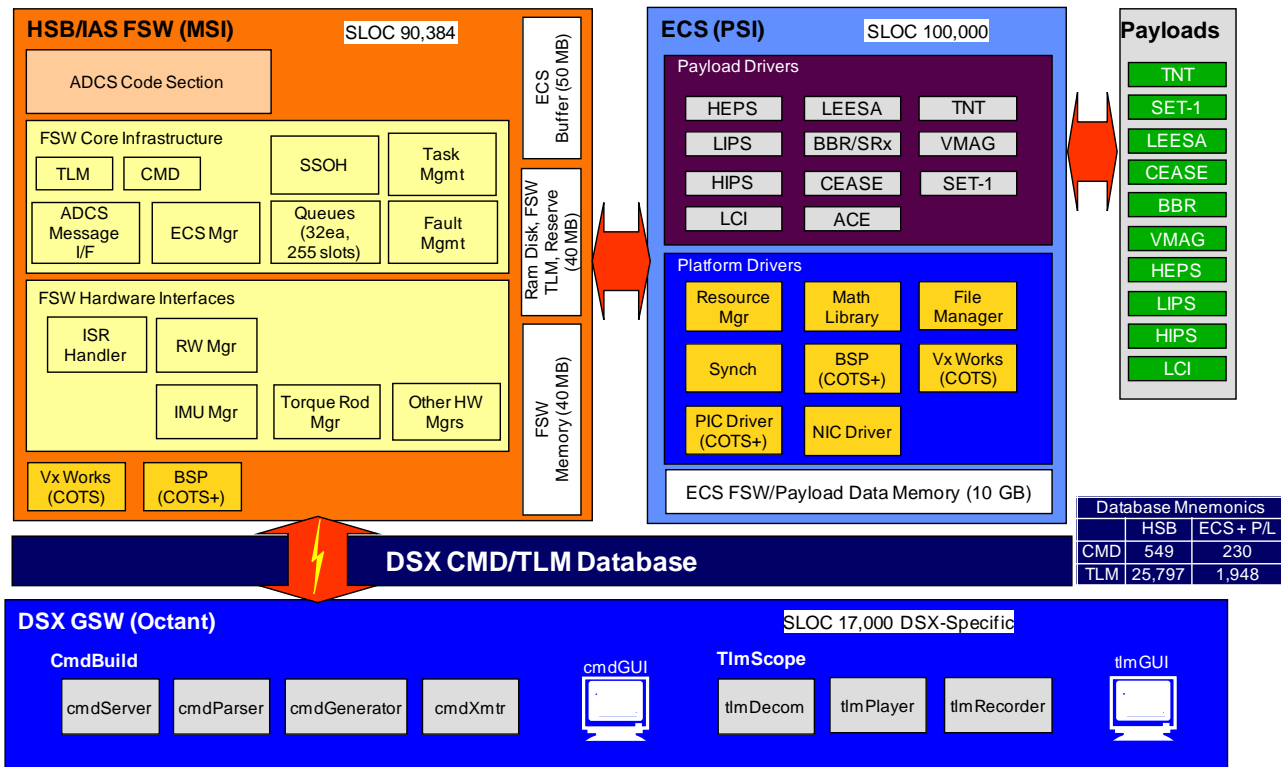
HSB/IAS FSW (MSI)

SLOC 90,384

ADCS Code Section

FSW Core Infrastructure

TLM

CMD

SSOH

Task Mgmt

ADCS Message I/F

ECS Mgr

Queues (32ea, 255 slots)

Fault Mgmt

FSW Hardware Interfaces

ISR Handler

RW Mgr

IMU Mgr

Torque Rod Mgr

Other HW Mgrs

Vx Works (COTS)

BSP (COTS+)

ECS Buffer (50 MB)

Ram Disk, FSW TLM, Reserve (40 MB)

FSW Memory (40 MB)

ECS (PSI)

SLOC 100,000

Payload Drivers

HEPS

LEESA

TNT

LIPS

BBR/SRx

VMAG

HIPS

CEASE

SET-1

LCI

ACE

Platform Drivers

Resource Mgr

Math Library

File Manager

Synch

BSP (COTS+)

Vx Works (COTS)

PIC Driver (COTS+)

NIC Driver

ECS FSW/Payload Data Memory (10 GB)

Payloads

TNT

SET-1

LEESA

CEASE

BBR

VMAG

HEPS

LIPS

HIPS

LCI

| Database Mnemonics | | |
|---|---|---|
| | HSB | ECS + P/L |
| CMD | 549 | 230 |
| TLM | 25,797 | 1,948 |

DSX CMD/TLM Database

DSX GSW (Octant)

SLOC 17,000 DSX-Specific

CmdBuild

cmdServer

cmdParser

cmdGenerator

cmdXmtr

cmdGUI

TlmScope

tlmDecom

tlmPlayer

tlmRecorder

tlmGUI